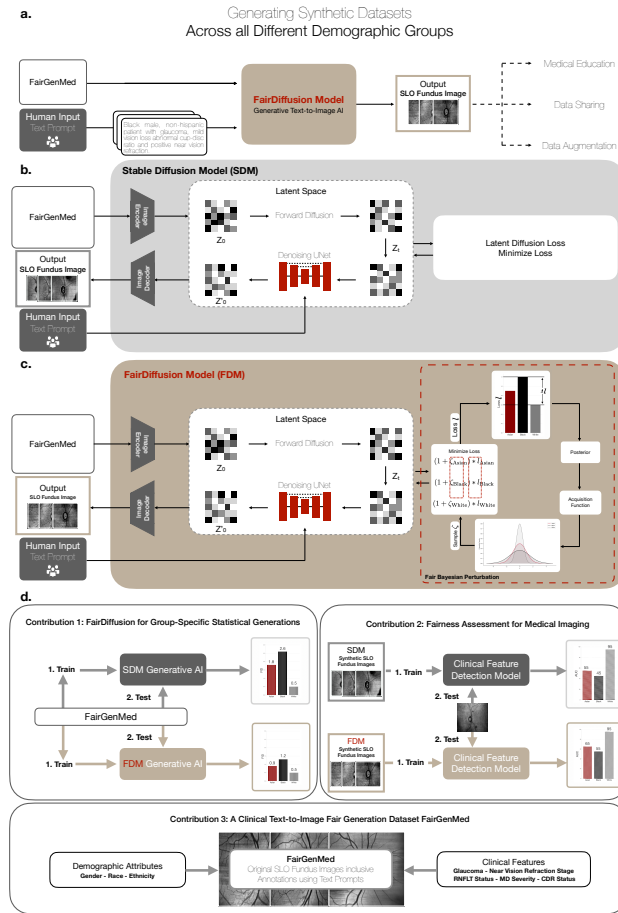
a.

Generating Synthetic Datasets
Across all Different Demographic Groups

FairGenMed

Human Input
Text Prompt

Black male, non-hispanic patient with glaucoma, mild vision loss abnormal cup-disc ratio and positive near vision refraction

FairDiffusion Model
Generative Text-to-Image AI

Output
SLO Fundus Image

Medical Education

Data Sharing

Data Augmentation

b.

Stable Diffusion Model (SDM)

FairGenMed

Image Encoder

Latent Space

$Z_0$

Forward Diffusion

$Z_t$

Latent Diffusion Loss
Minimize Loss

Output
SLO Fundus Image

Image Decoder

Denoising UNet

$Z'_0$

Human Input
Text Prompt

c.

FairDiffusion Model (FDM)

FairGenMed

Image Encoder

Latent Space

$Z_0$

Forward Diffusion

$Z_t$

Output
SLO Fundus Image

Image Decoder

Denoising UNet

$Z'_0$

Human Input
Text Prompt

Loss $l$

Minimize Loss

$(1+\zeta_{Asian}) * l_{Asian}$

$(1+\zeta_{Black}) * l_{Black}$

$(1+\zeta_{White}) * l_{White}$

Posterior

Acquisition Function

Sample $\zeta$

Fair Bayesian Perturbation

d.

Contribution 1: FairDiffusion for Group-Specific Statistical Generations

1. Train

SDM Generative AI

2. Test

FairGenMed

2. Test

1. Train

FDM Generative AI

Contribution 2: Fairness Assessment for Medical Imaging

SDM
Synthetic SLO Fundus Images

1. Train

Clinical Feature Detection Model

2. Test

2. Test

FDM
Synthetic SLO Fundus Images

1. Train

Clinical Feature Detection Model

Contribution 3: A Clinical Text-to-Image Fair Generation Dataset FairGenMed

Demographic Attributes
Gender - Race - Ethnicity

FairGenMed
Original SLO Fundus Images Inclusive Annotations using Text Prompts

Clinical Features
Glaucoma - Near Vision Refraction Stage
RNFLT Status - MD Severity - CDR Status